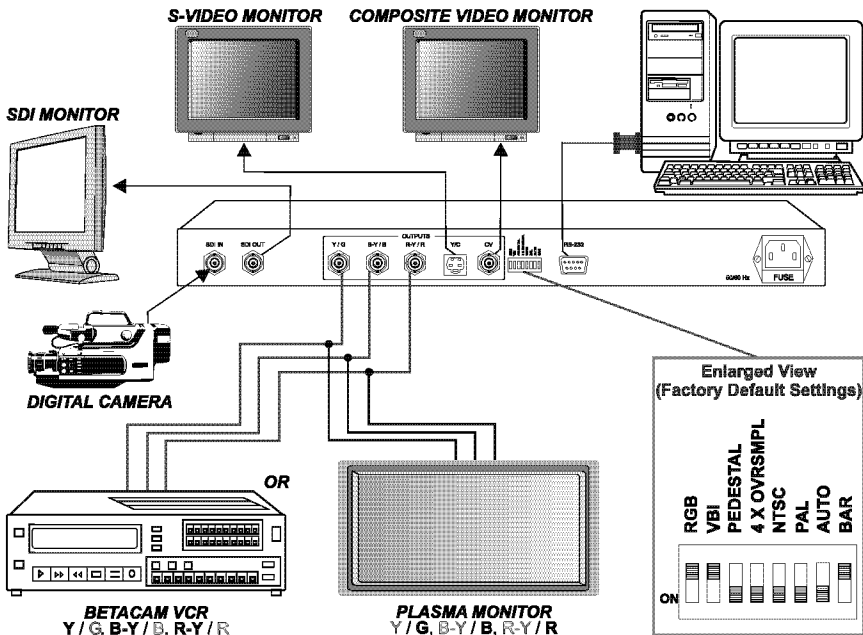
S-VIDEO MONITOR

COMPOSITE VIDEO MONITOR

SDI MONITOR

SDI IN

SDI OUT

OUTPUTS

Y / G

B-Y / B

R-Y / R

Y/C

CV

RS-232

50/60 Hz

FUSE

DIGITAL CAMERA

Enlarged View
(Factory Default Settings)

RGB

VBI

PEDESTAL

4 X OVRSMPL

NTSC

PAL

AUTO

BAR

ON

OR

BETACAM VCR
Y / G, B-Y / B, R-Y / R

PLASMA MONITOR
Y / G, B-Y / B, R-Y / R